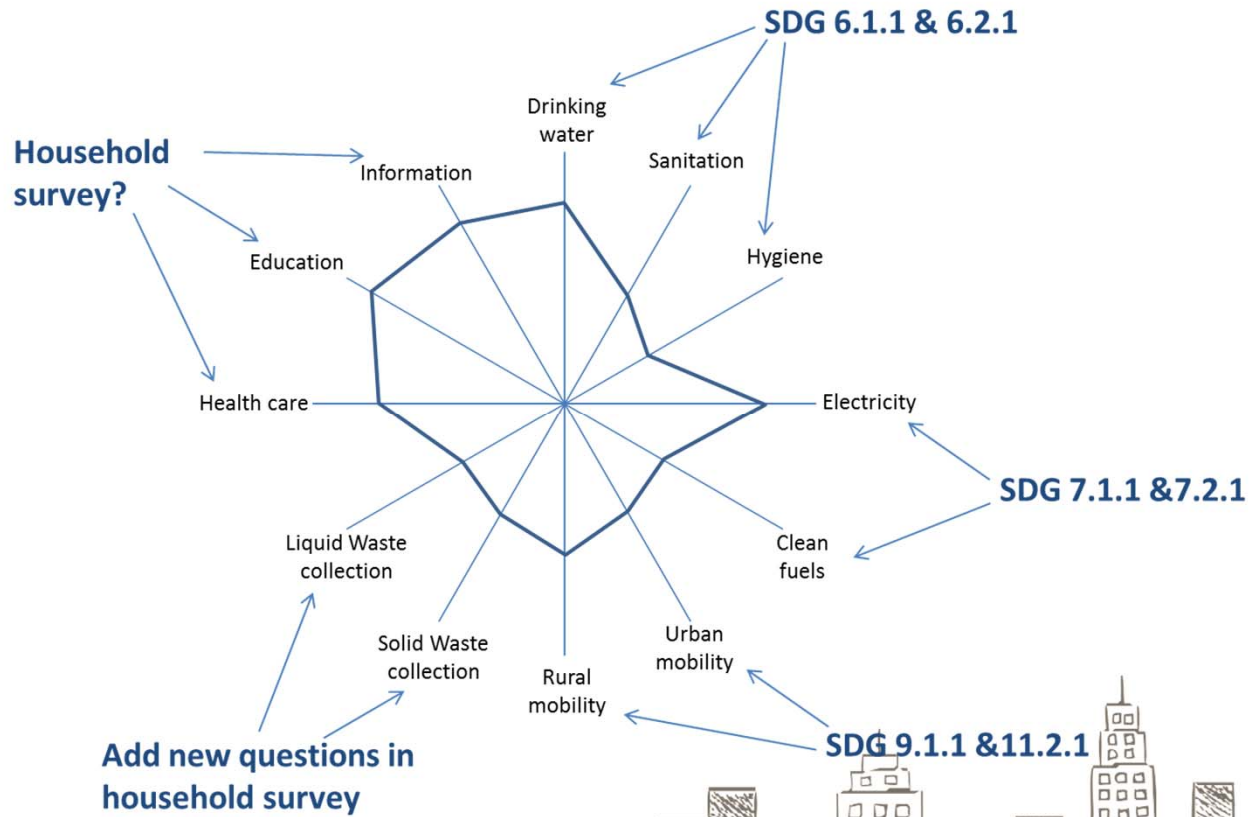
SDG 6.1.1 & 6.2.1

Household survey?

Drinking water

Sanitation

Information

Hygiene

Education

Health care

Electricity

SDG 7.1.1 &7.2.1

Clean fuels

Liquid Waste collection

Solid Waste collection

Rural mobility

Urban mobility

SDG 9.1.1 &11.2.1

Add new questions in household survey